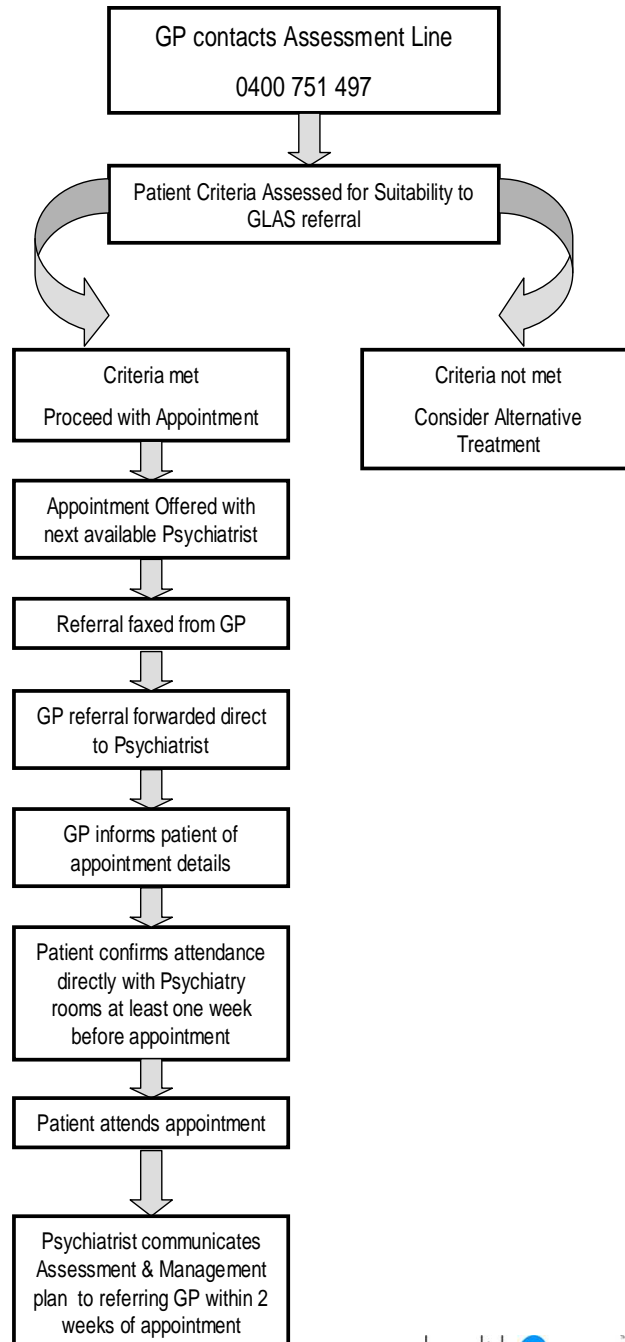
GP contacts Assessment Line

0400 751 497

Patient Criteria Assessed for Suitability to GLAS referral

Criteria met

Proceed with Appointment

Criteria not met

Consider Alternative Treatment

Appointment Offered with next available Psychiatrist

Referral faxed from GP

GP referral forwarded direct to Psychiatrist

GP informs patient of appointment details

Patient confirms attendance directly with Psychiatry rooms at least one week before appointment

Patient attends appointment

Psychiatrist communicates Assessment & Management plan to referring GP within 2 weeks of appointment